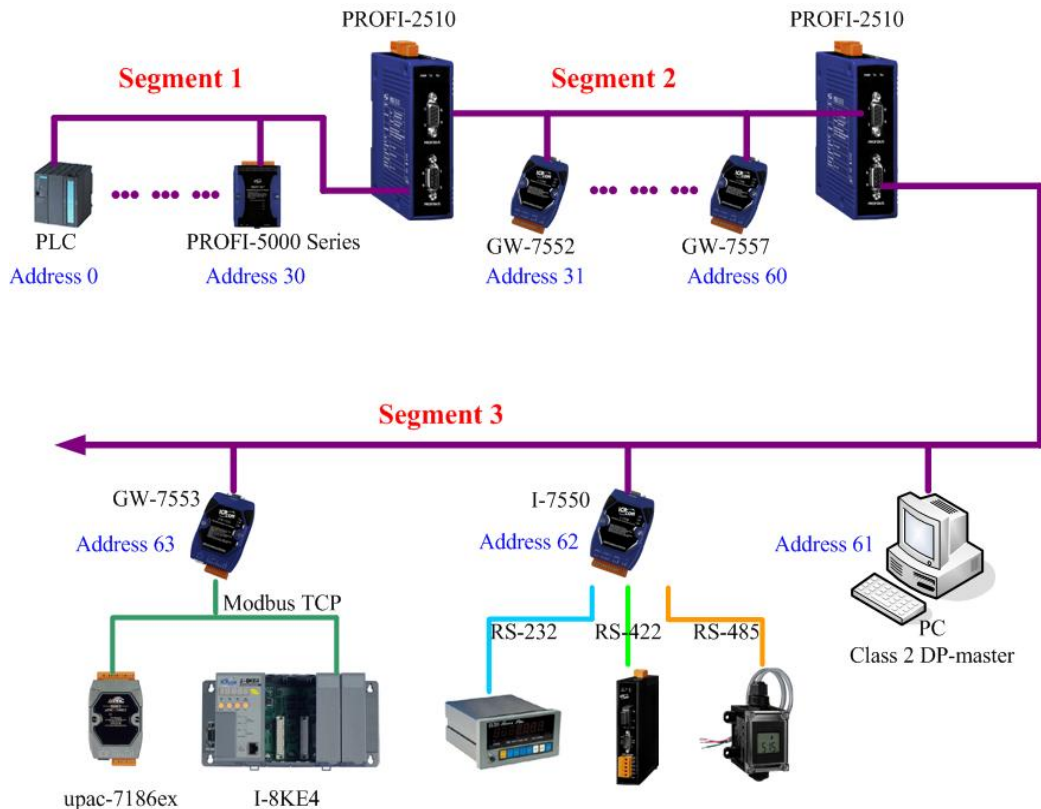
PROFI-2510

PROFI-2510

Segment 1

Segment 2

PLC
Address 0

PROFI-5000 Series
Address 30

GW-7552
Address 31

GW-7557
Address 60

Segment 3

GW-7553
Address 63

I-7550
Address 62

Address 61

Modbus TCP

RS-232

RS-422

RS-485

PC
Class 2 DP-master

upac-7186ex

I-8KE4